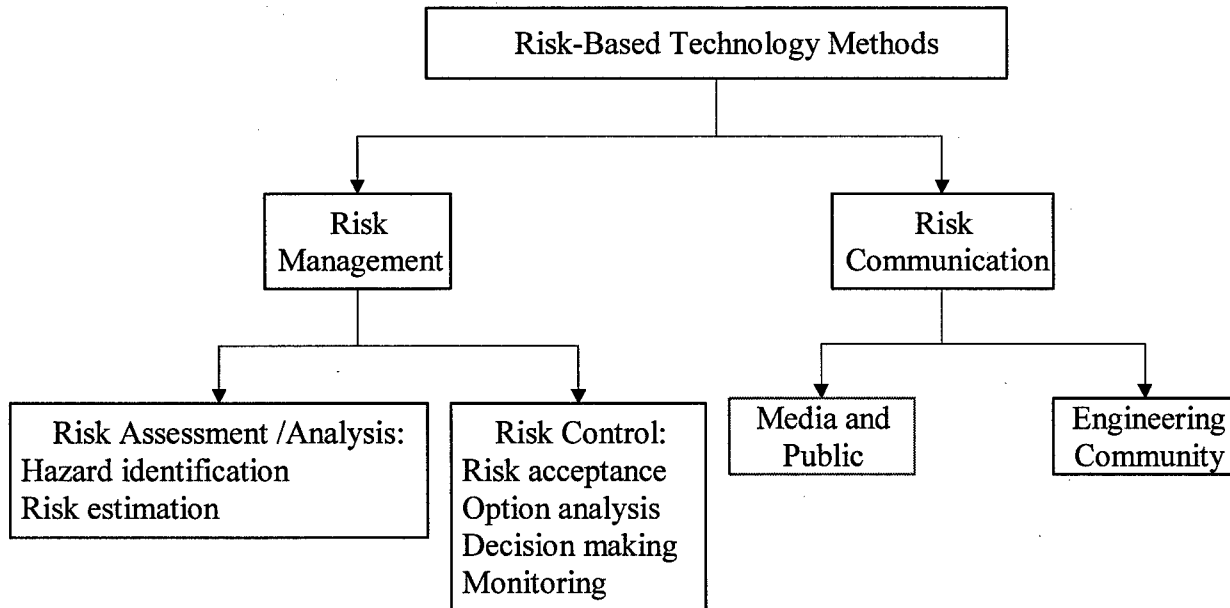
Risk-Based Technology Methods

Risk Management

Risk Communication

Risk Assessment /Analysis:
Hazard identification
Risk estimation

Risk Control:
Risk acceptance
Option analysis
Decision making
Monitoring

Media and Public

Engineering Community